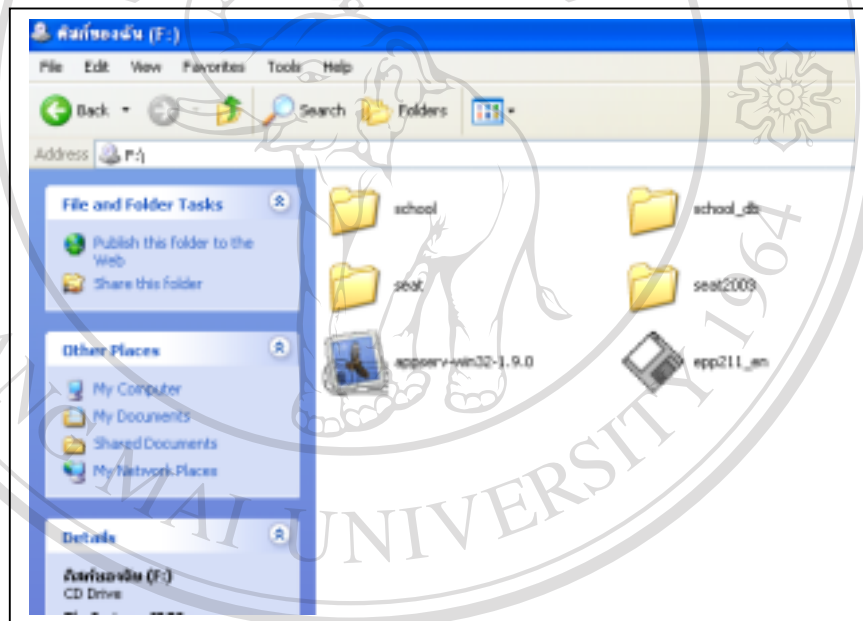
ดิสก์ของฉัน (F:)

File Edit View Favorites Tools Help

Back Search Folders

Address F:\

File and Folder Tasks

Publish this folder to the Web

Share this folder

Other Places

My Computer

My Documents

Shared Documents

My Network Places

Details

ดิสก์ของฉัน (F:)
CD Drive

school

school_db

seat

seat2003

appserv-win32-1.9.0

epp211_en

AI UNIVERSITY 1964